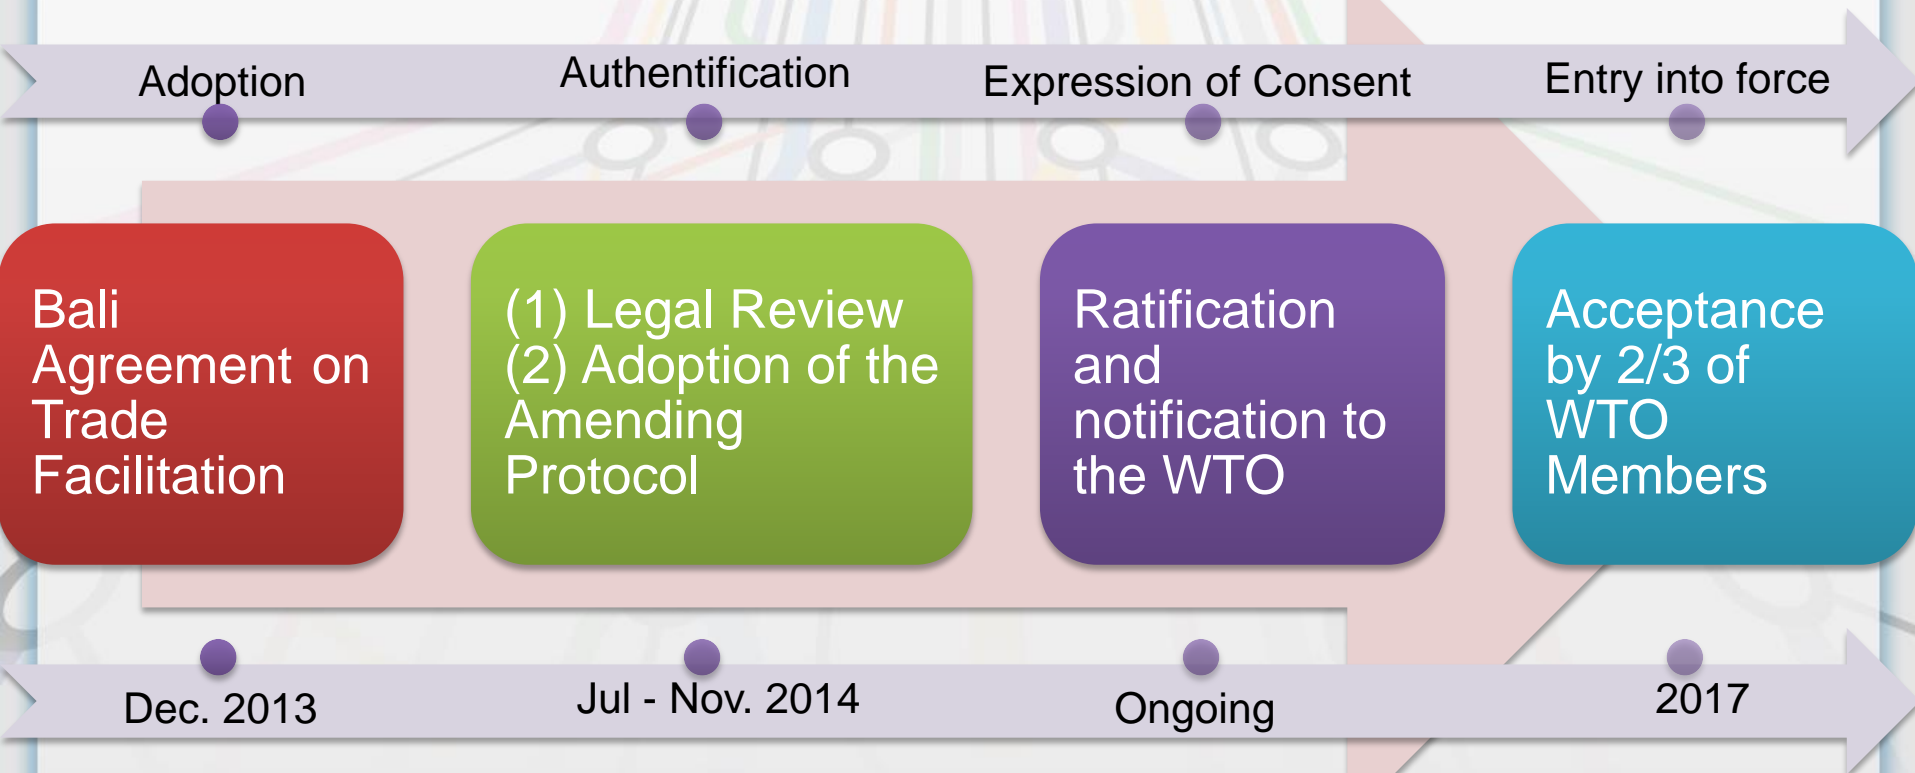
Adoption

Authentification

Expression of Consent

Entry into force

Bali Agreement on Trade Facilitation

(1) Legal Review
(2) Adoption of the Amending Protocol

Ratification and notification to the WTO

Acceptance by 2/3 of WTO Members

Dec. 2013

Jul - Nov. 2014

Ongoing

2017